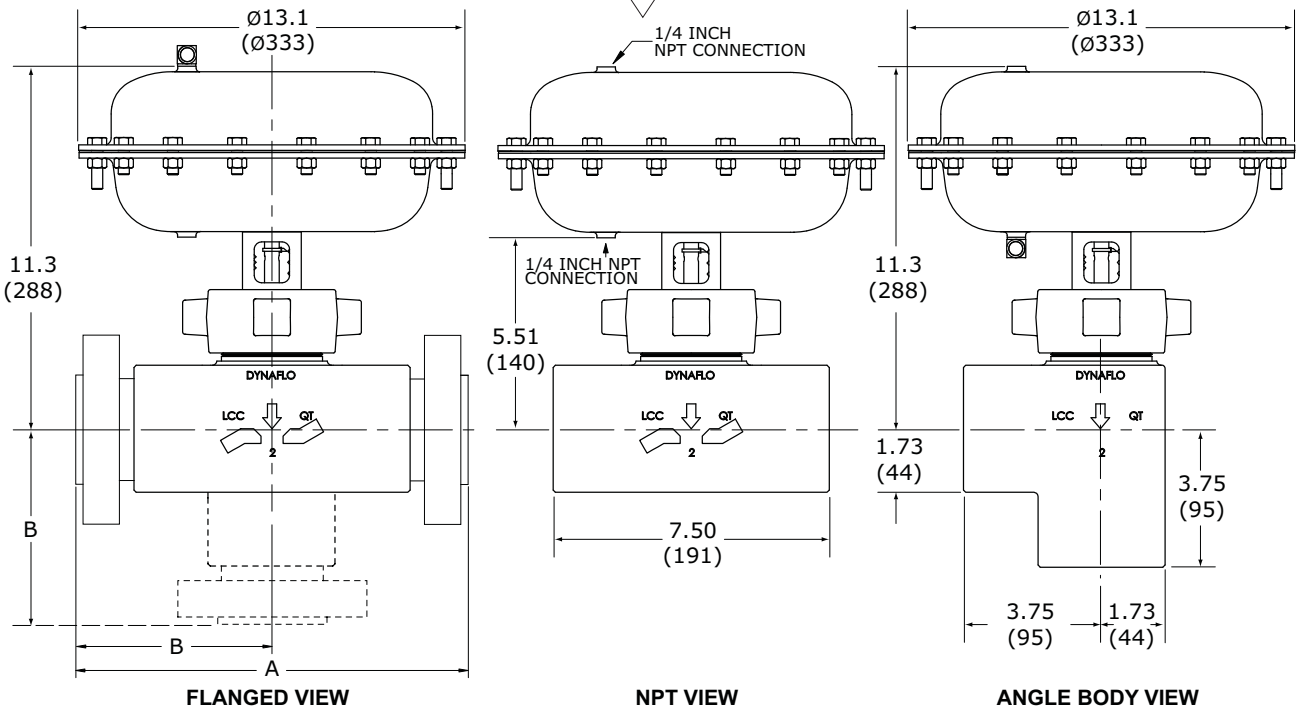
Ø13.1
(Ø333)

11.3
(288)

DYNAFLO

LCC QT

2

B

B

A

FLANGED VIEW

1/4 INCH
NPT CONNECTION

1/4 INCH NPT
CONNECTION

5.51
(140)

DYNAFLO

LCC QT

2

7.50
(191)

NPT VIEW

Ø13.1
(Ø333)

11.3
(288)

DYNAFLO

LCC QT

2

1.73
(44)

3.75
(95)

3.75
(95)

1.73
(44)

ANGLE BODY VIEW